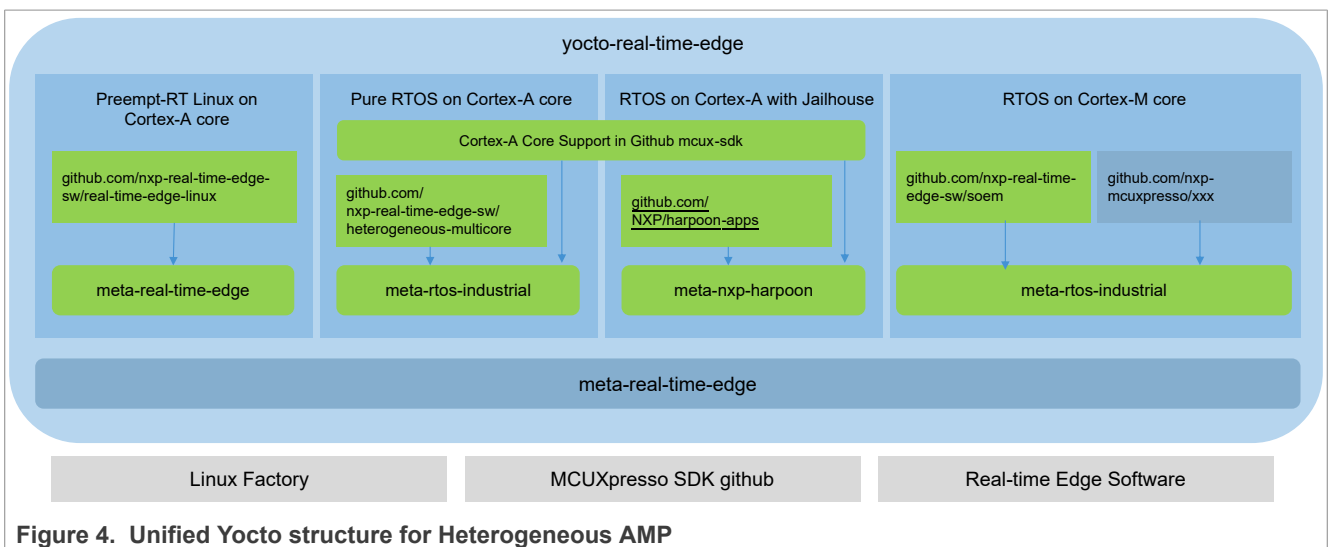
yocto-real-time-edge

Preempt-RT Linux on Cortex-A core

github.com/nxp-real-time-edge-sw/real-time-edge-linux

meta-real-time-edge

Pure RTOS on Cortex-A core

RTOS on Cortex-A with Jailhouse

Cortex-A Core Support in Github mcux-sdk

github.com/ nxp-real-time-edge-sw/ heterogeneous-multicore

meta-rtos-industrial

github.com/ NXP/harpoon-apps

meta-nxp-harpoon

RTOS on Cortex-M core

github.com/nxp-real-time-edge-sw/soem

github.com/nxp-mcuxpresso/xxx

meta-rtos-industrial

meta-real-time-edge

Linux Factory

MCUXpresso SDK github

Real-time Edge Software

Figure 4. Unified Yocto structure for Heterogeneous AMP